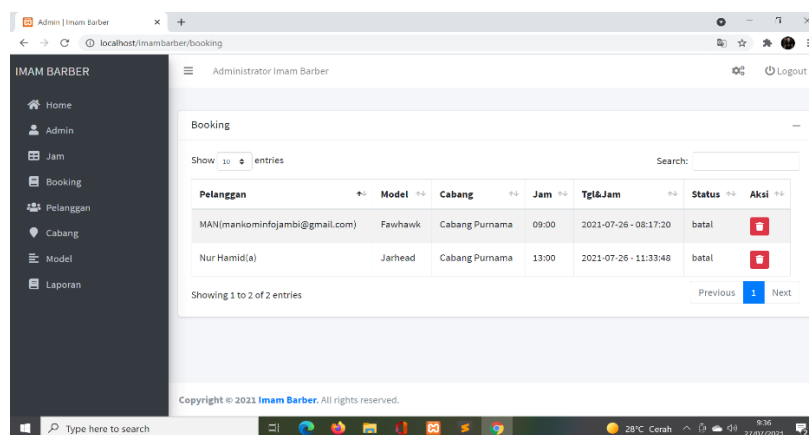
Admin | Imam Barber ×
+
localhost/imambarber/booking

IMAM BARBER
Home
Admin
Jam
Booking
Pelanggan
Cabang
Model
Laporan

Administrator Imam Barber
Logout

Booking

Show 10 entries
Search:

| Pelanggan | Model | Cabang | Jam | Tgl&Jam | Status | Aksi |
|---|---|---|---|---|---|---|
| MAN(mankominfojambi@gmail.com) | Fawhawk | Cabang Purnama | 09:00 | 2021-07-26 - 08:17:20 | batal | |
| Nur Hamid(a) | Jarhead | Cabang Purnama | 13:00 | 2021-07-26 - 11:33:48 | batal | |

Showing 1 to 2 of 2 entries
Previous 1 Next

Copyright © 2021 Imam Barber. All rights reserved.

Type here to search
28°C Cerah
9:36
27/07/2021